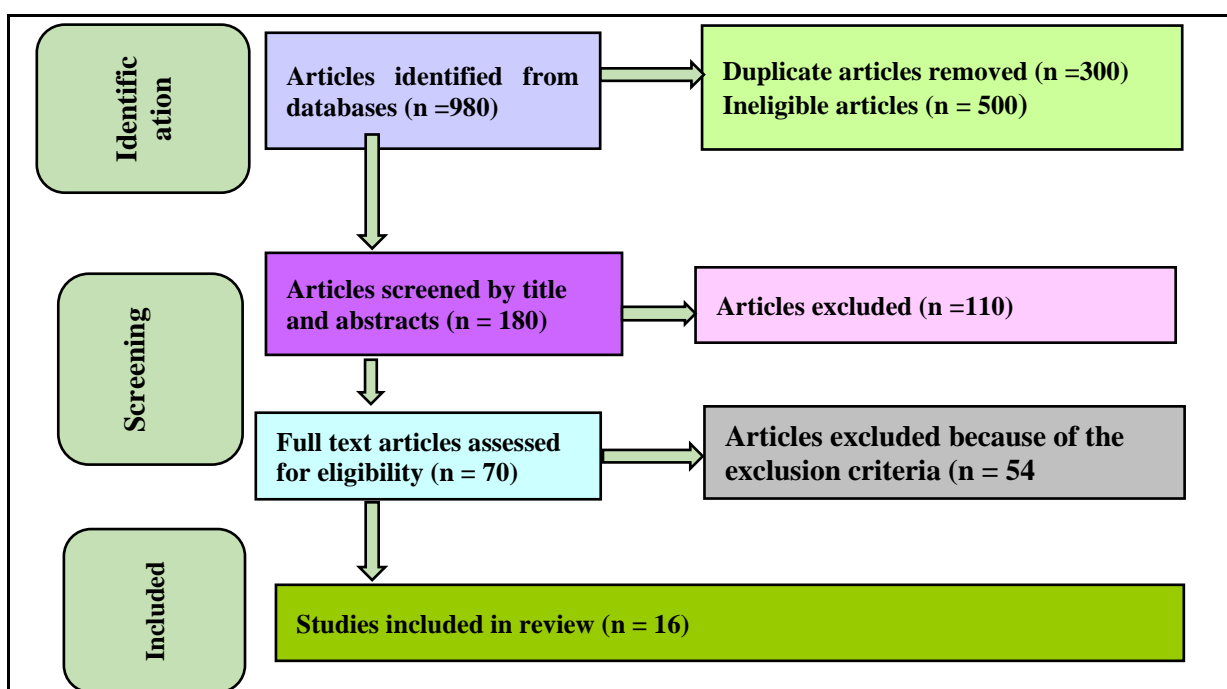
Identific ation

Articles identified from databases (n =980)

Duplicate articles removed (n =300)
Ineligible articles (n = 500)

Screening

Articles screened by title and abstracts (n = 180)

Articles excluded (n =110)

Full text articles assessed for eligibility (n = 70)

Articles excluded because of the exclusion criteria (n = 54

Included

Studies included in review (n = 16)